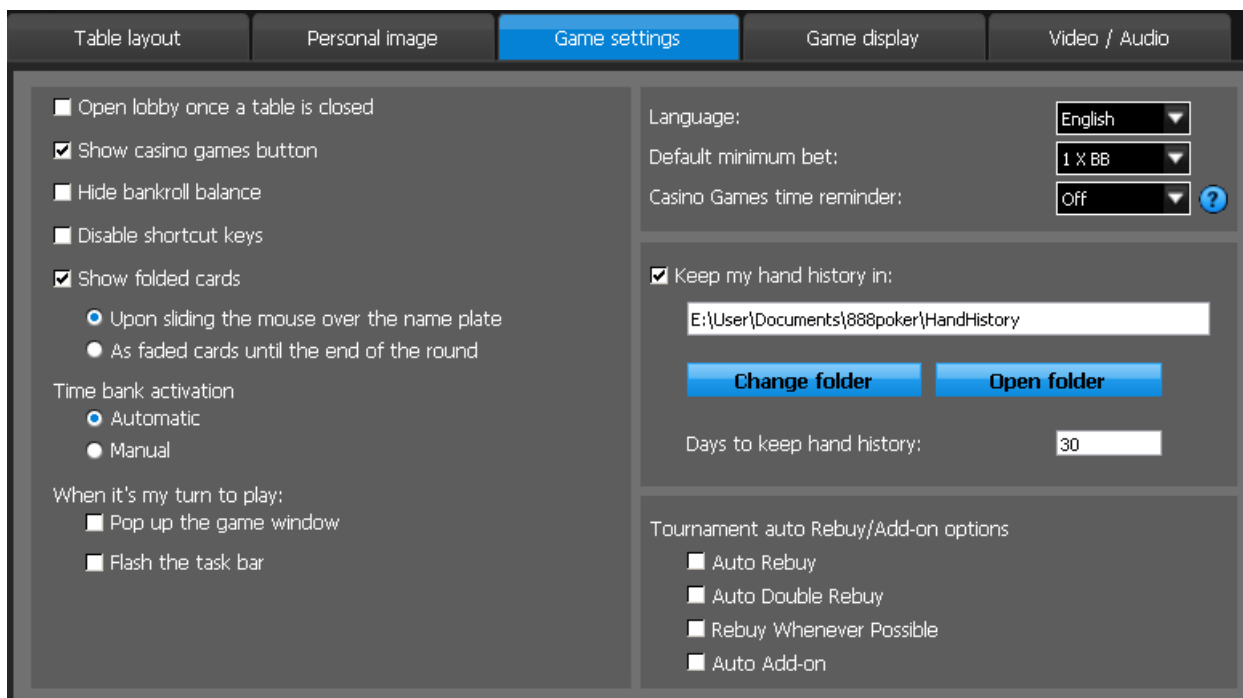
Table layout | Personal image | Game settings | Game display | Video / Audio

Open lobby once a table is closed
Show casino games button
Hide bankroll balance
Disable shortcut keys
Show folded cards
Upon sliding the mouse over the name plate
As faded cards until the end of the round

Time bank activation
Automatic
Manual

When it's my turn to play:
Pop up the game window
Flash the task bar

Language: English
Default minimum bet: 1 X BB
Casino Games time reminder: Off
?

Keep my hand history in:
E:\User\Documents\888poker\HandHistory
Change folder
Open folder
Days to keep hand history: 30

Tournament auto Rebuy/Add-on options
Auto Rebuy
Auto Double Rebuy
Rebuy Whenever Possible
Auto Add-on